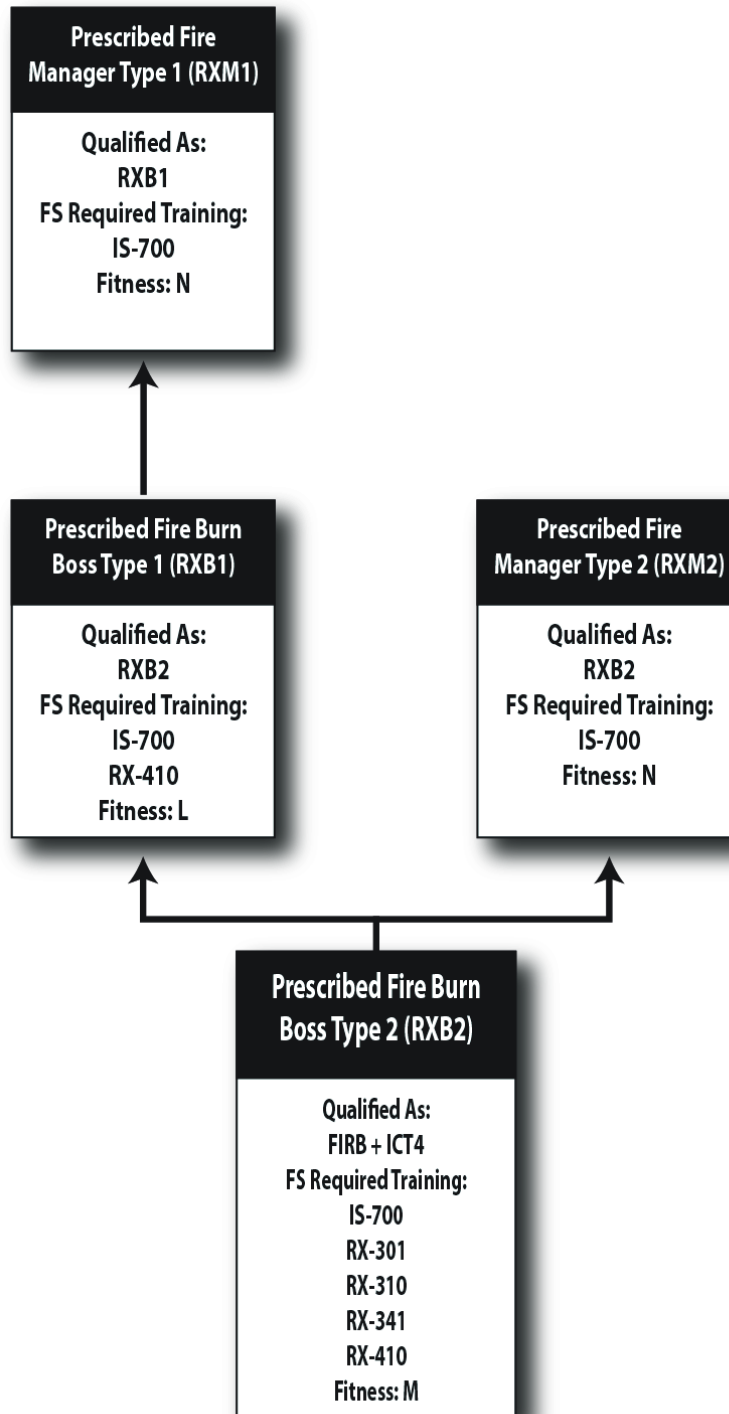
Prescribed Fire Manager Type 1 (RXM1)

Qualified As:
RXB1
FS Required Training:
IS-700
Fitness: N

Prescribed Fire Burn Boss Type 1 (RXB1)

Qualified As:
RXB2
FS Required Training:
IS-700
RX-410
Fitness: L

Prescribed Fire Manager Type 2 (RXM2)

Qualified As:
RXB2
FS Required Training:
IS-700
Fitness: N

Prescribed Fire Burn Boss Type 2 (RXB2)

Qualified As:
FIRB + ICT4
FS Required Training:
IS-700
RX-301
RX-310
RX-341
RX-410
Fitness: M